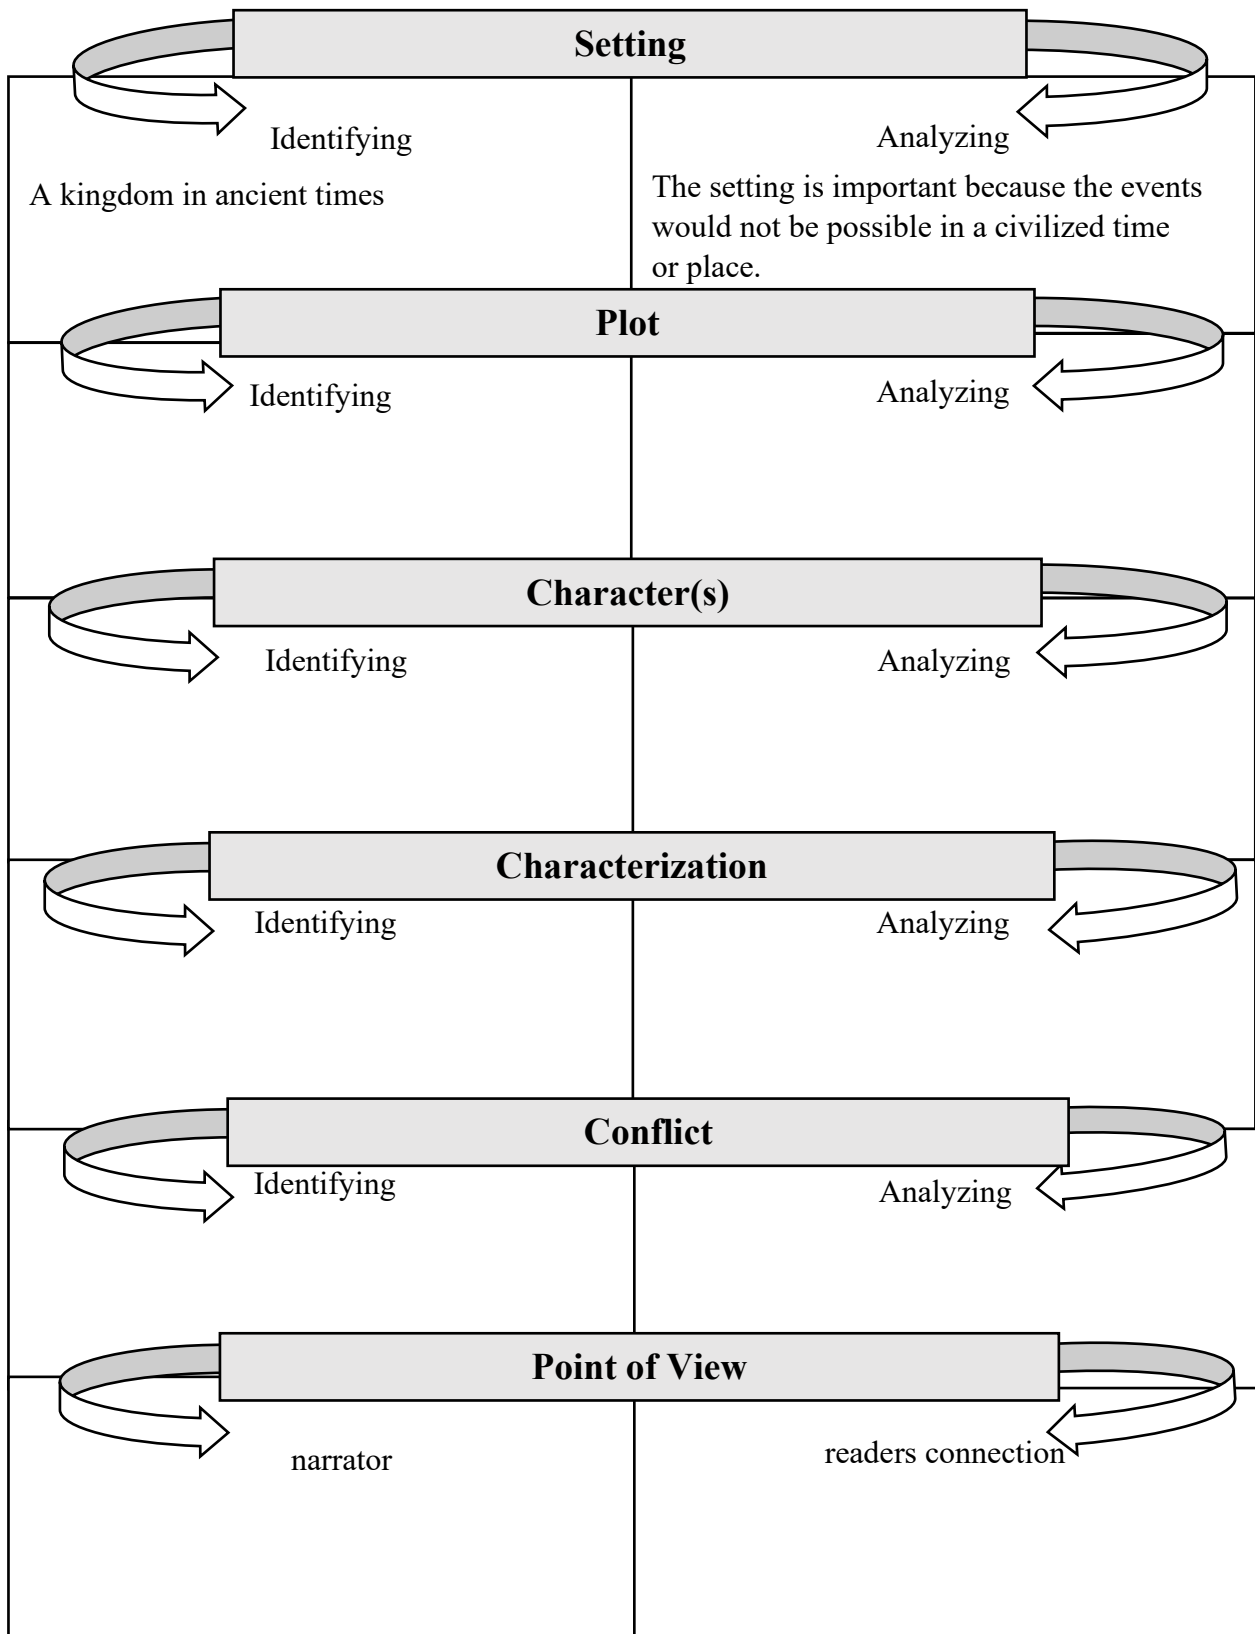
Setting

Identifying

A kingdom in ancient times

Analyzing

The setting is important because the events would not be possible in a civilized time or place.

Plot

Identifying

Analyzing

Character(s)

Identifying

Analyzing

Characterization

Identifying

Analyzing

Conflict

Identifying

Analyzing

Point of View

narrator

readers connection